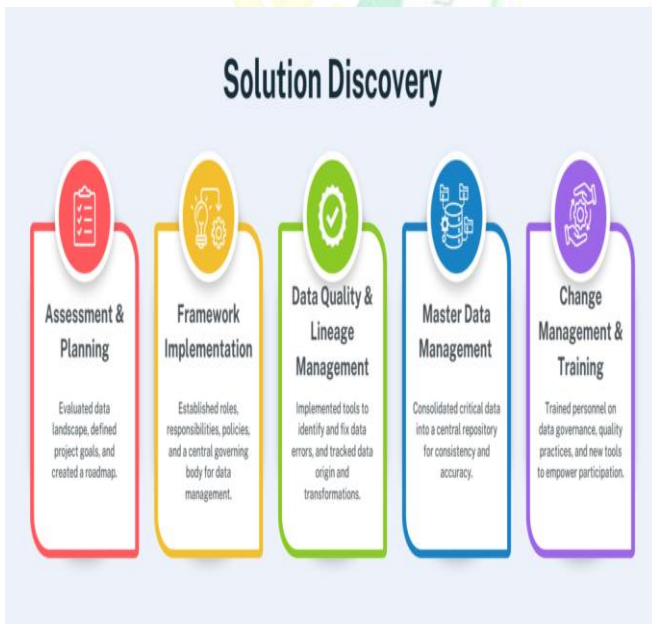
Solution Discovery

Assessment & Planning

Evaluated data landscape, defined project goals, and created a roadmap.

Framework Implementation

Established roles, responsibilities, policies, and a central governing body for data management.

Data Quality & Lineage Management

Implemented tools to identify and fix data errors, and tracked data origin and transformations.

Master Data Management

Consolidated critical data into a central repository for consistency and accuracy.

Change Management & Training

Trained personnel on data governance, quality practices, and new tools to empower participation.